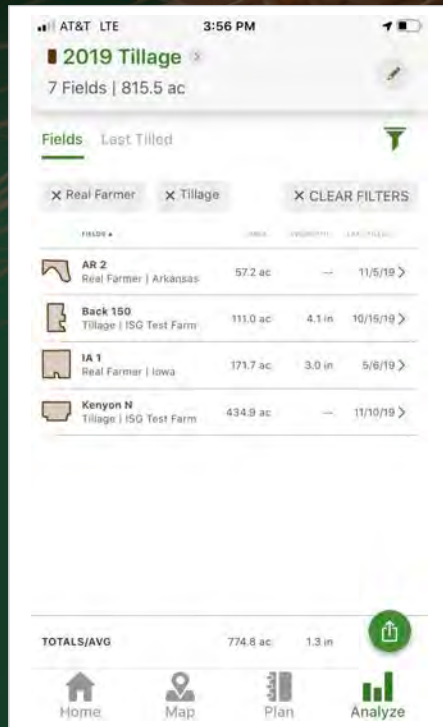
AT&T LTE 3:56 PM

2019 Tillage
7 Fields | 815.5 ac

Fields Last Tilled

× Real Farmer × Tillage × CLEAR FILTERS

| FIELDS ▲ | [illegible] | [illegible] | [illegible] |
|---|---|---|---|
| AR 2 Real Farmer \| Arkansas | 57.2 ac | — | 11/5/19 > |
| Back 150 Tillage \| ISG Test Farm | 111.0 ac | 4.1 in | 10/15/19 > |
| IA 1 Real Farmer \| Iowa | 171.7 ac | 3.0 in | 5/6/19 > |
| Kenyon N Tillage \| ISG Test Farm | 434.9 ac | — | 11/10/19 > |

TOTALS/AVG 774.8 ac 1.3 in

Home Map Plan Analyze